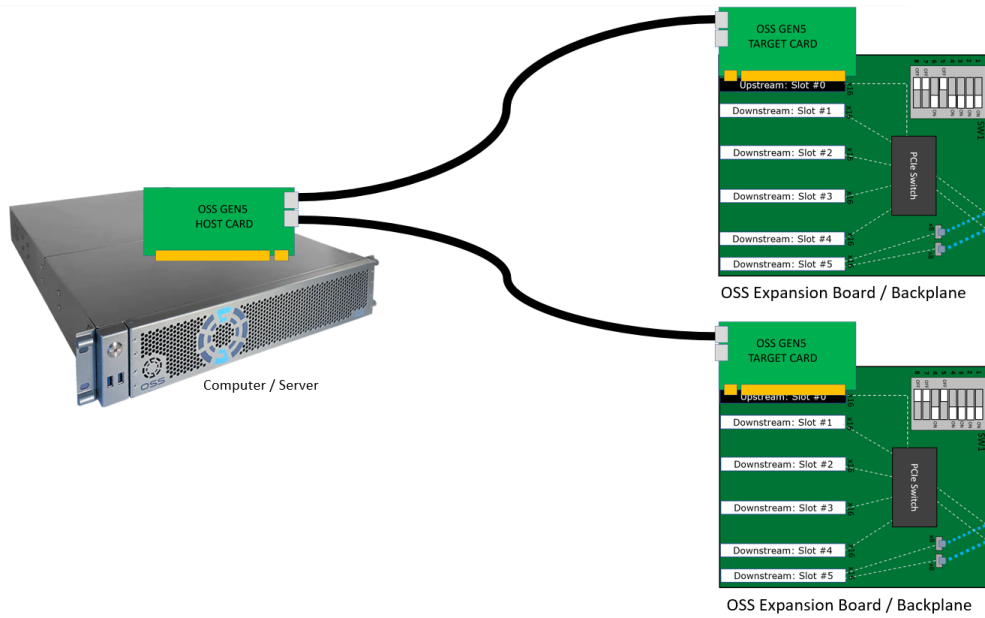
OSS GEN5
TARGET CARD

Upstream: Slot #0
Downstream: Slot #1
Downstream: Slot #2
Downstream: Slot #3
Downstream: Slot #4
Downstream: Slot #5

PCIe Switch

SW1

OSS Expansion Board / Backplane

OSS GEN5
HOST CARD

OSS

Computer / Server

OSS GEN5
TARGET CARD

Upstream: Slot #0
Downstream: Slot #1
Downstream: Slot #2
Downstream: Slot #3
Downstream: Slot #4
Downstream: Slot #5

PCIe Switch

SW1

OSS Expansion Board / Backplane